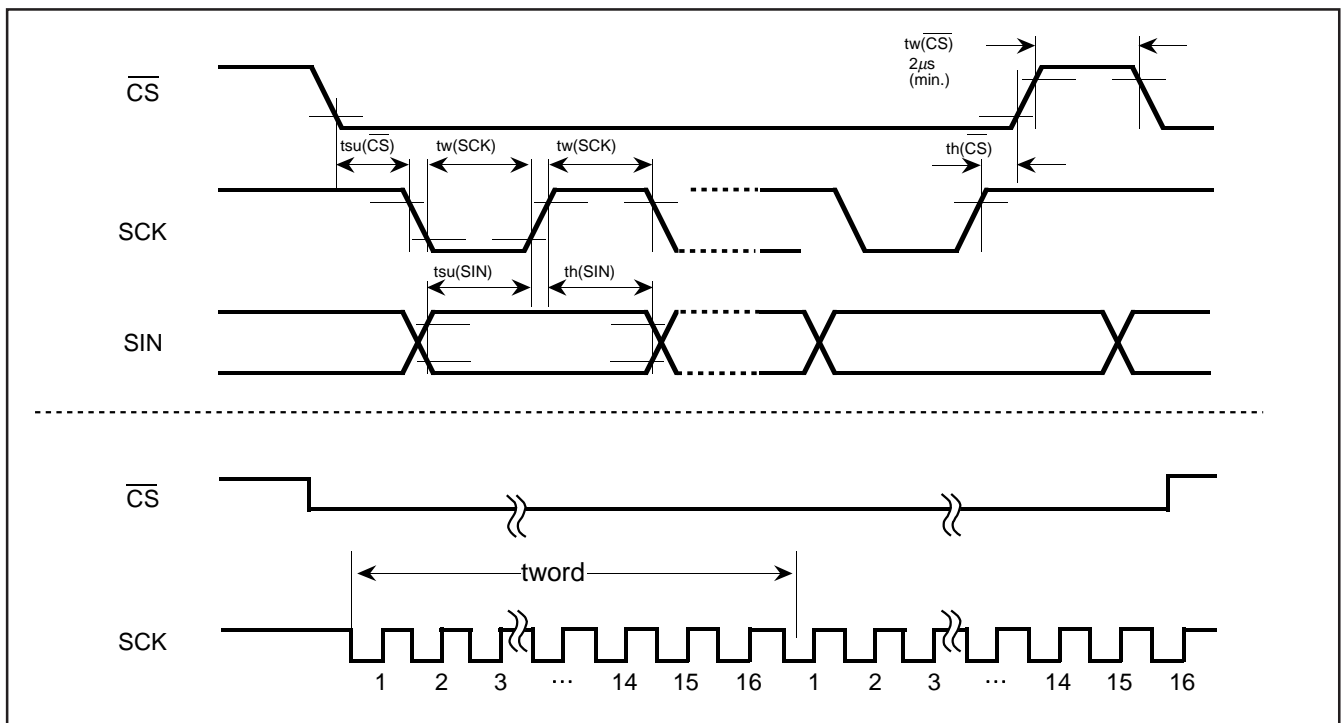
$\overline{CS}$

tw($\overline{CS}$)
2$\mu$s
(min.)

tsu($\overline{CS}$)

tw(SCK)

tw(SCK)

th($\overline{CS}$)

SCK

tsu(SIN)

th(SIN)

SIN

$\overline{CS}$

tword

SCK

1 2 3 ··· 14 15 16 1 2 3 ··· 14 15 16